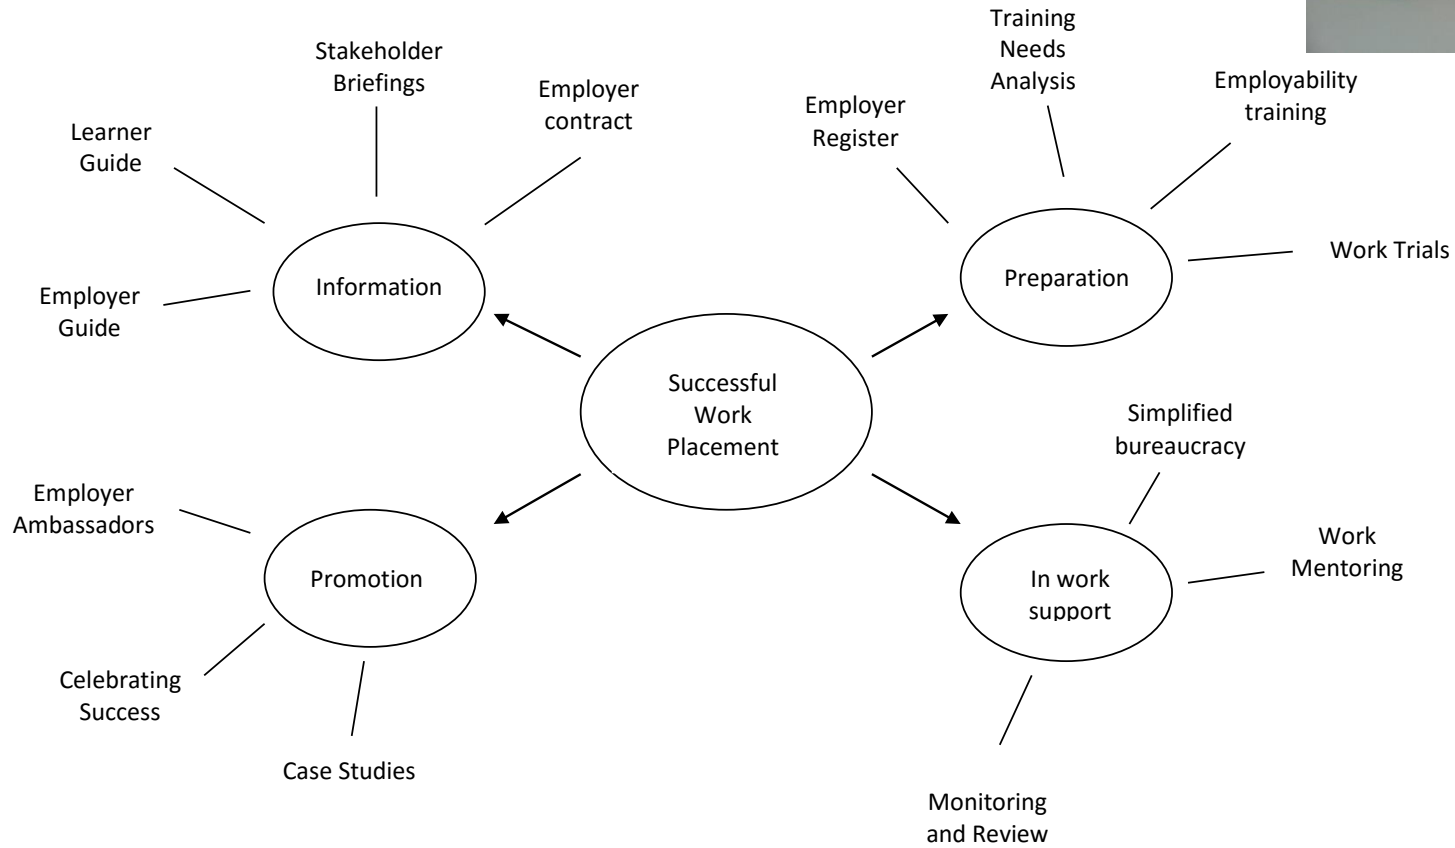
Successful Work Placement

Information

Learner Guide

Stakeholder Briefings

Employer contract

Employer Guide

Preparation

Employer Register

Training Needs Analysis

Employability training

Work Trials

Promotion

Employer Ambassadors

Celebrating Success

Case Studies

In work support

Simplified bureaucracy

Work Mentoring

Monitoring and Review